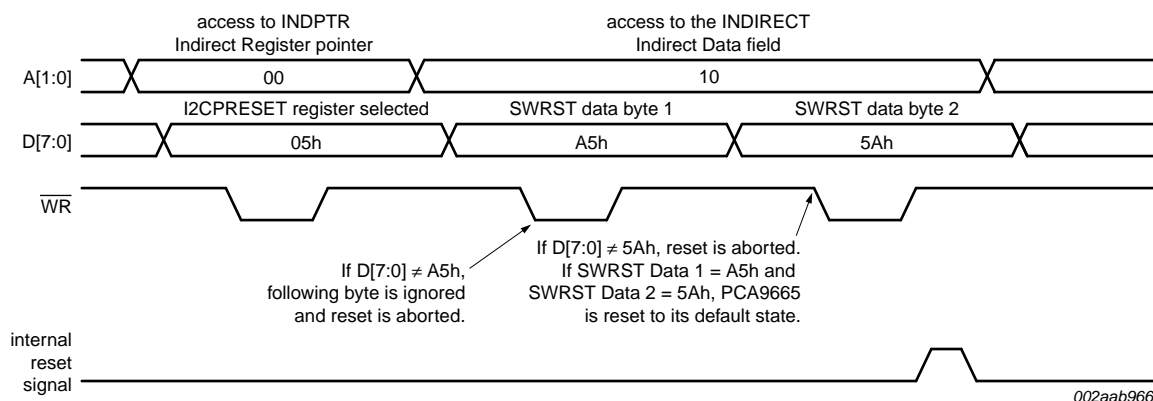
access to INDPTR
Indirect Register pointer

access to the INDIRECT
Indirect Data field

A[1:0]

00

10

I2CPRESET register selected

SWRST data byte 1

SWRST data byte 2

D[7:0]

05h

A5h

5Ah

$\overline{WR}$

If D[7:0] $\neq$ A5h,
following byte is ignored
and reset is aborted.

If D[7:0] $\neq$ 5Ah, reset is aborted.
If SWRST Data 1 = A5h and
SWRST Data 2 = 5Ah, PCA9665
is reset to its default state.

internal
reset
signal

002aab966